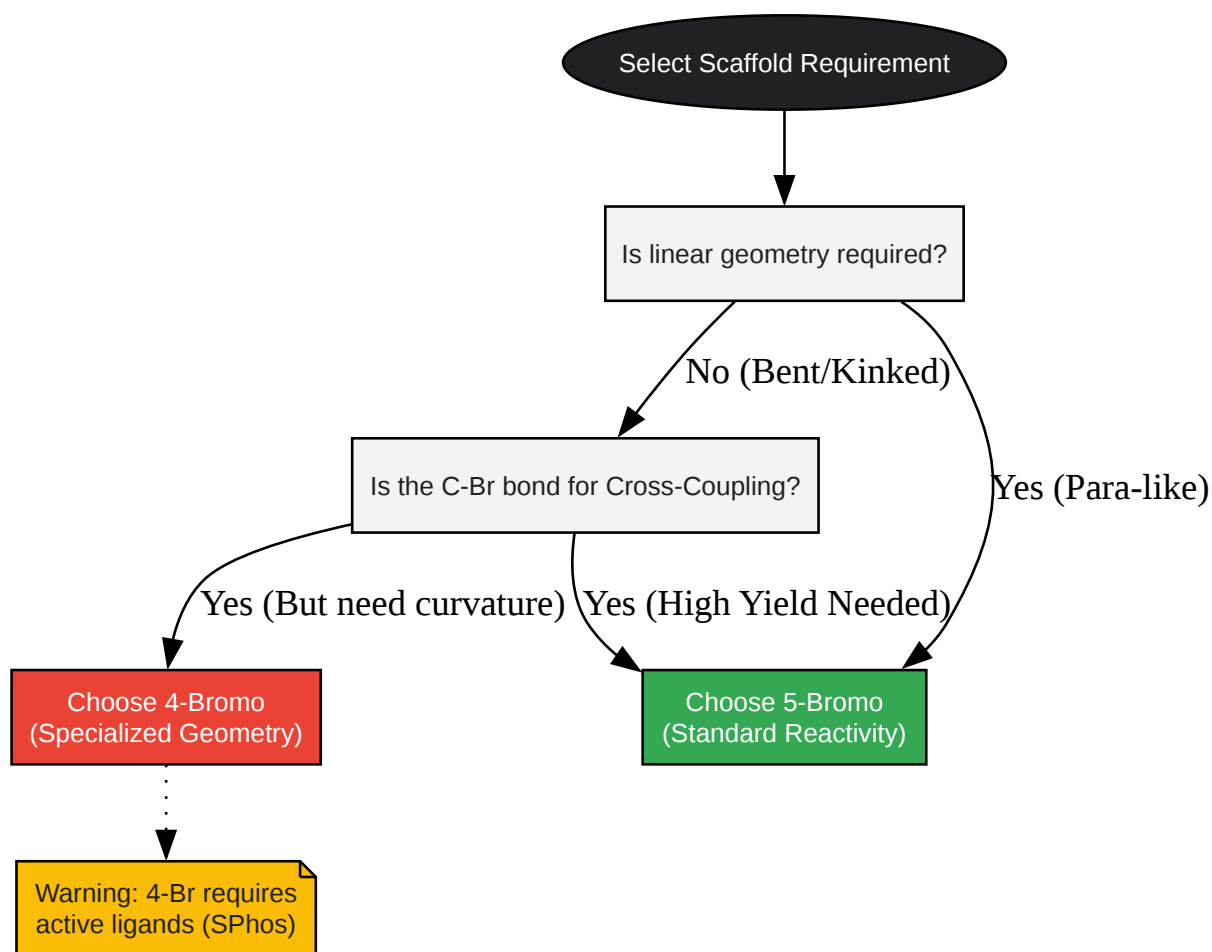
Select Scaffold Requirement

Is linear geometry required?

No (Bent/Kinked)

Yes (Para-like)

Is the C-Br bond for Cross-Coupling?

Yes (But need curvature)

Yes (High Yield Needed)

Choose 4-Bromo
(Specialized Geometry)

Choose 5-Bromo
(Standard Reactivity)

Warning: 4-Br requires
active ligands (SPhos)